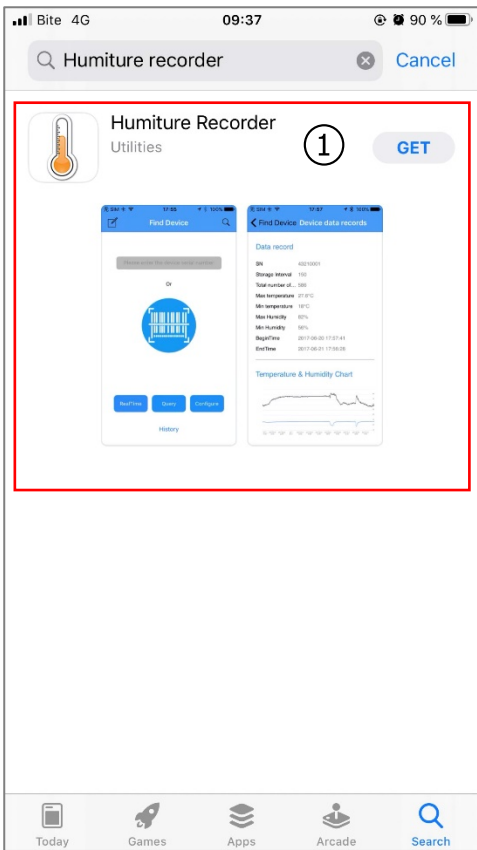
Bite 4G 09:37 90 %

Humiture recorder

Cancel

Humiture Recorder

Utilities

①

GET

Find Device

Please enter the device serial number

Or

RealTime

Query

Configure

History

Find Device

Device data records

Data record

SN

Storage interval

Total number of

Max temperature

Min temperature

Max Humidity

Min Humidity

BeginTime

EndTime

Temperature & Humidity Chart

Today

Games

Apps

Arcade

Search